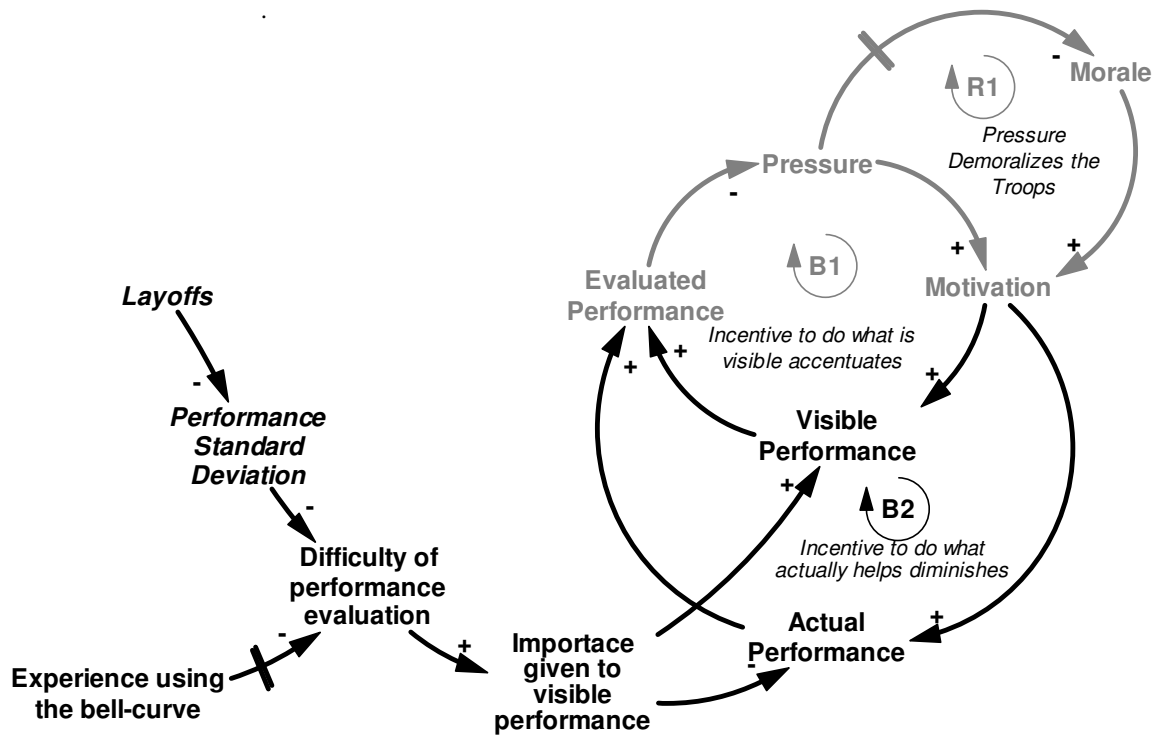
.

-

R1

Morale

Pressure Demoralizes the Troops

Pressure

-

+

+

Evaluated Performance

B1

Motivation

Layoffs

Incentive to do what is visible accentuates

+

+

-

+

Performance Standard Deviation

Visible Performance

+

-

B2

Difficulty of performance evaluation

Incentive to do what actually helps diminishes

-

+

+

Actual Performance

Experience using the bell-curve

Importace given to visible performance

-